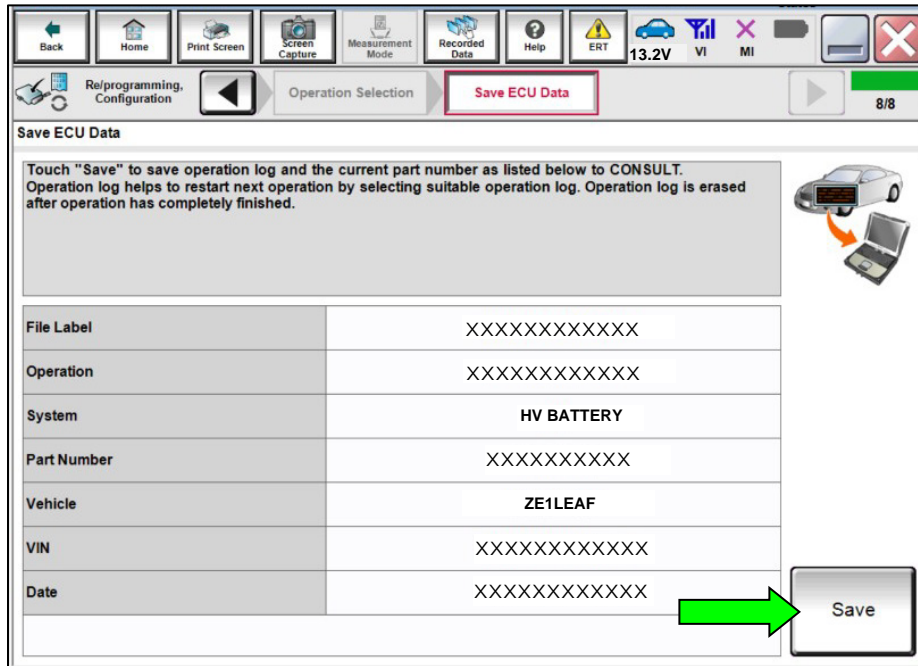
Back Home Print Screen Screen Capture Measurement Mode Recorded Data Help ERT 13.2V VI MI

Re/programming, Configuration Operation Selection Save ECU Data 8/8

Save ECU Data

Touch "Save" to save operation log and the current part number as listed below to CONSULT. Operation log helps to restart next operation by selecting suitable operation log. Operation log is erased after operation has completely finished.

| | |
|---|---|
| File Label | XXXXXXXXXXXX |
| Operation | XXXXXXXXXXXX |
| System | HV BATTERY |
| Part Number | XXXXXXXXXX |
| Vehicle | ZE1LEAF |
| VIN | XXXXXXXXXXXX |
| Date | XXXXXXXXXXXX |

Save